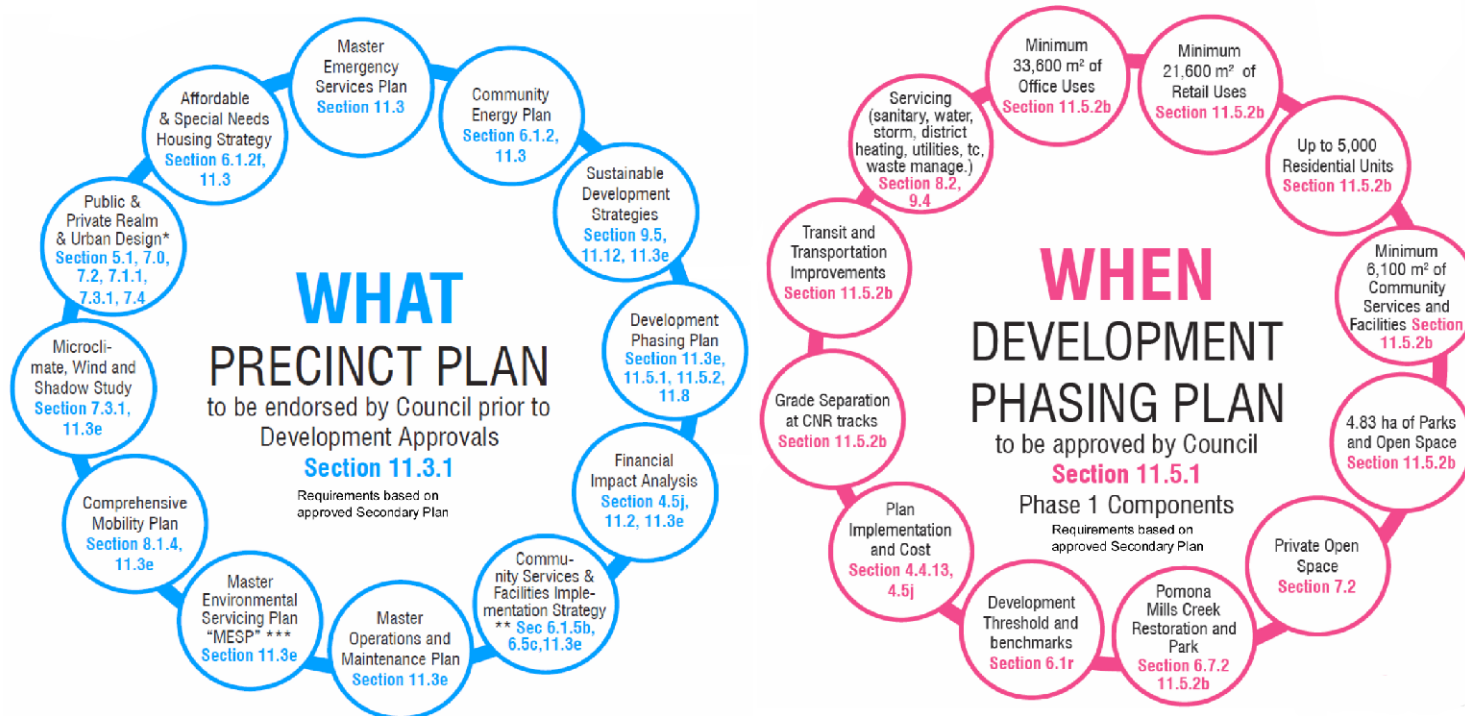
WHAT
PRECINCT PLAN
to be endorsed by Council prior to Development Approvals
Section 11.3.1
Requirements based on approved Secondary Plan

Master Emergency Services Plan
Section 11.3

Community Energy Plan
Section 6.1.2, 11.3

Sustainable Development Strategies
Section 9.5, 11.12, 11.3e

Development Phasing Plan
Section 11.3e, 11.5.1, 11.5.2, 11.8

Financial Impact Analysis
Section 4.5j, 11.2, 11.3e

Community Services & Facilities Implementation Strategy
** Sec 6.1.5b, 6.5c,11.3e

Master Operations and Maintenance Plan
Section 11.3e

Master Environmental Servicing Plan "MESP" ***
Section 11.3e

Comprehensive Mobility Plan
Section 8.1.4, 11.3e

Microclimate, Wind and Shadow Study
Section 7.3.1, 11.3e

Public & Private Realm & Urban Design*
Section 5.1, 7.0, 7.2, 7.1.1, 7.3.1, 7.4

Affordable & Special Needs Housing Strategy
Section 6.1.2f, 11.3

WHEN
DEVELOPMENT PHASING PLAN
to be approved by Council
Section 11.5.1
Phase 1 Components
Requirements based on approved Secondary Plan

Minimum 33,600 m² of Office Uses
Section 11.5.2b

Minimum 21,600 m² of Retail Uses
Section 11.5.2b

Up to 5,000 Residential Units
Section 11.5.2b

Minimum 6,100 m² of Community Services and Facilities Section 11.5.2b

4.83 ha of Parks and Open Space
Section 11.5.2b

Private Open Space
Section 7.2

Pomona Mills Creek Restoration and Park
Section 6.7.2 11.5.2b

Development Threshold and benchmarks
Section 6.1r

Plan Implementation and Cost
Section 4.4.13, 4.5j

Grade Separation at CNR tracks
Section 11.5.2b

Transit and Transportation Improvements
Section 11.5.2b

Servicing (sanitary, water, storm, district heating, utilities, tc, waste manage.)
Section 8.2, 9.4